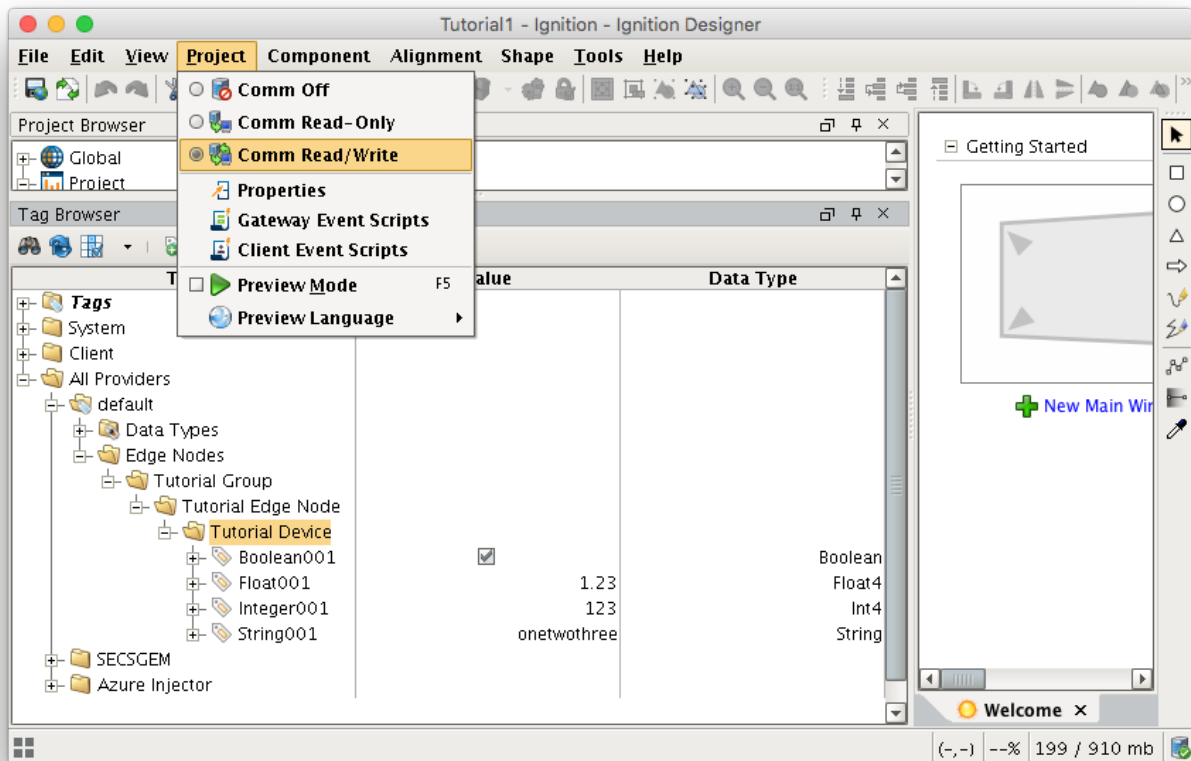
Tutorial1 - Ignition - Ignition Designer

File Edit View Project Component Alignment Shape Tools Help

Comm Off
Comm Read-Only
Comm Read/Write
Properties
Gateway Event Scripts
Client Event Scripts
Preview Mode F5
Preview Language

Project Browser
Global
Project

Tag Browser

| T | Value | Data Type |
|---|---|---|
| Tags | | |
| System | | |
| Client | | |
| All Providers | | |
| default | | |
| Data Types | | |
| Edge Nodes | | |
| Tutorial Group | | |
| Tutorial Edge Node | | |
| Tutorial Device | | |
| Boolean001 | ☑ | Boolean |
| Float001 | 1.23 | Float4 |
| Integer001 | 123 | Int4 |
| String001 | onetwothree | String |
| SECSGEM | | |
| Azure Injector | | |

Getting Started

New Main Wi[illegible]

Welcome ×

(-,-) --% 199 / 910 mb